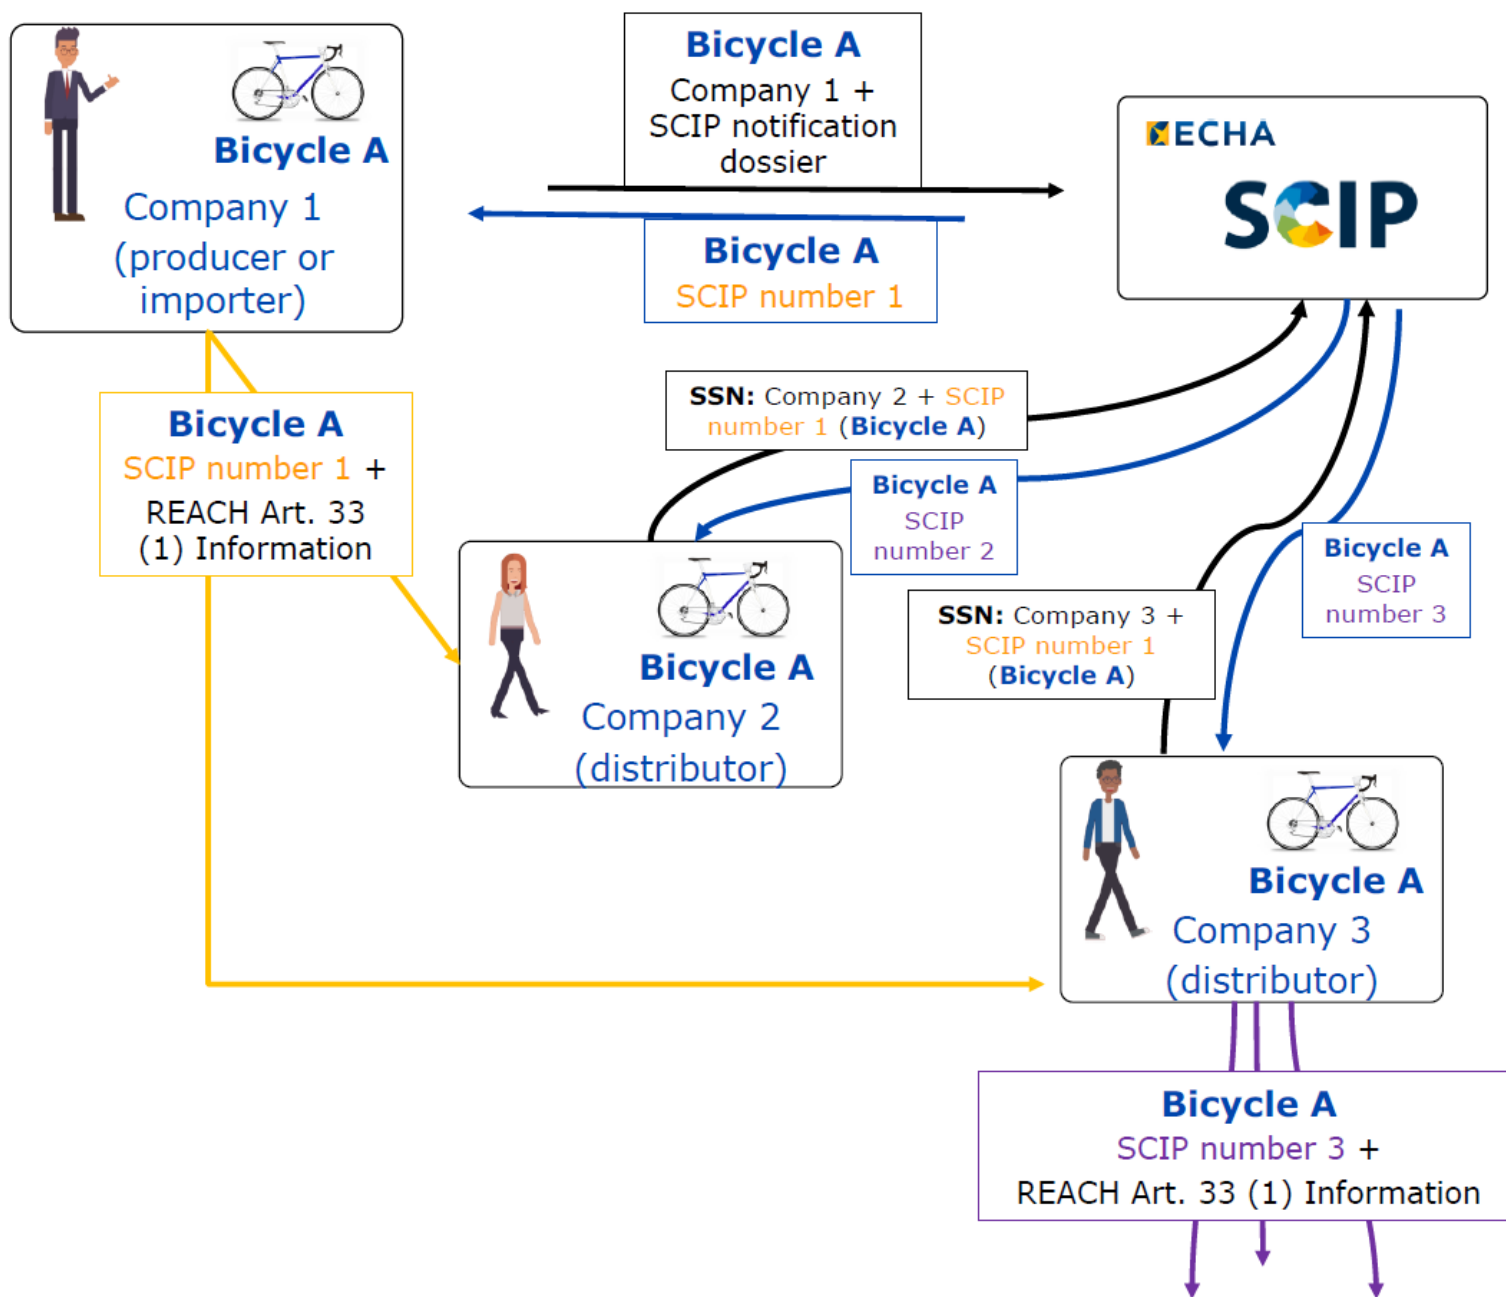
Bicycle A
Company 1
(producer or importer)

Bicycle A
Company 1 + SCIP notification dossier

Bicycle A
SCIP number 1

ECHA
SCIP

Bicycle A
SCIP number 1 + REACH Art. 33 (1) Information

SSN: Company 2 + SCIP number 1 (Bicycle A)

Bicycle A
SCIP number 2

Bicycle A
Company 2
(distributor)

SSN: Company 3 + SCIP number 1 (Bicycle A)

Bicycle A
SCIP number 3

Bicycle A
Company 3
(distributor)

Bicycle A
SCIP number 3 +
REACH Art. 33 (1) Information